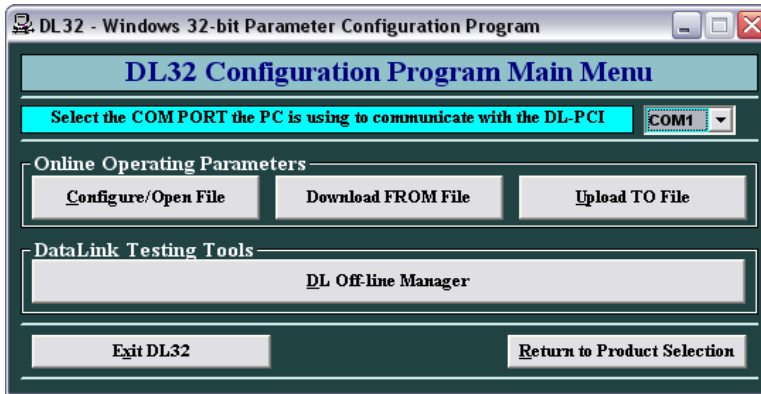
DL32 - Windows 32-bit Parameter Configuration Program

DL32 Configuration Program Main Menu

Select the COM PORT the PC is using to communicate with the DL-PCI

COM1

Online Operating Parameters

Configure/Open File

Download FROM File

Upload TO File

DataLink Testing Tools

DL Off-line Manager

Exit DL32

Return to Product Selection